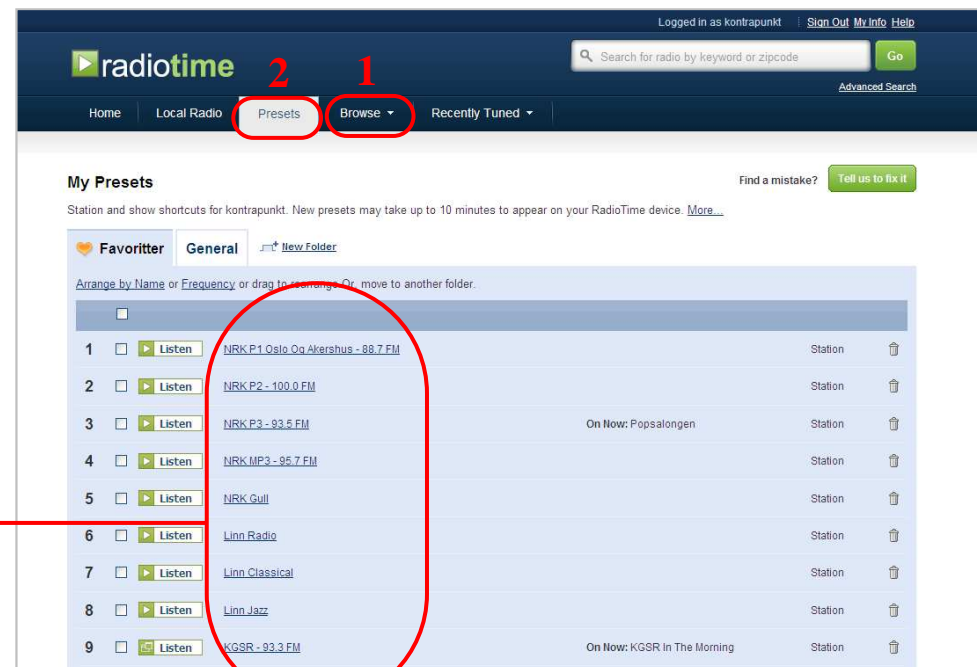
Logged in as kontrapunkt | Sign Out My Info Help

radiotime

Search for radio by keyword or zipcode Go

Advanced Search

2 1

Home Local Radio Presets Browse Recently Tuned

My Presets

Find a mistake? Tell us to fix it

Station and show shortcuts for kontrapunkt. New presets may take up to 10 minutes to appear on your RadioTime device. More...

Favoritter General New Folder

Arrange by Name or Frequency or drag to rearrange. Or, move to another folder.

| | | | | | |
|---|---|---|---|---|---|
| 1 | Listen | NRK P1 Oslo Og Akershus - 88.7 FM | | Station | |
| 2 | Listen | NRK P2 - 100.0 FM | | Station | |
| 3 | Listen | NRK P3 - 93.5 FM | On Now: Popsalongen | Station | |
| 4 | Listen | NRK MP3 - 95.7 FM | | Station | |
| 5 | Listen | NRK Gull | | Station | |
| 6 | Listen | Linn Radio | | Station | |
| 7 | Listen | Linn Classical | | Station | |
| 8 | Listen | Linn Jazz | | Station | |
| 9 | Listen | KGSR - 93.3 FM | On Now: KGSR In The Morning | Station | |